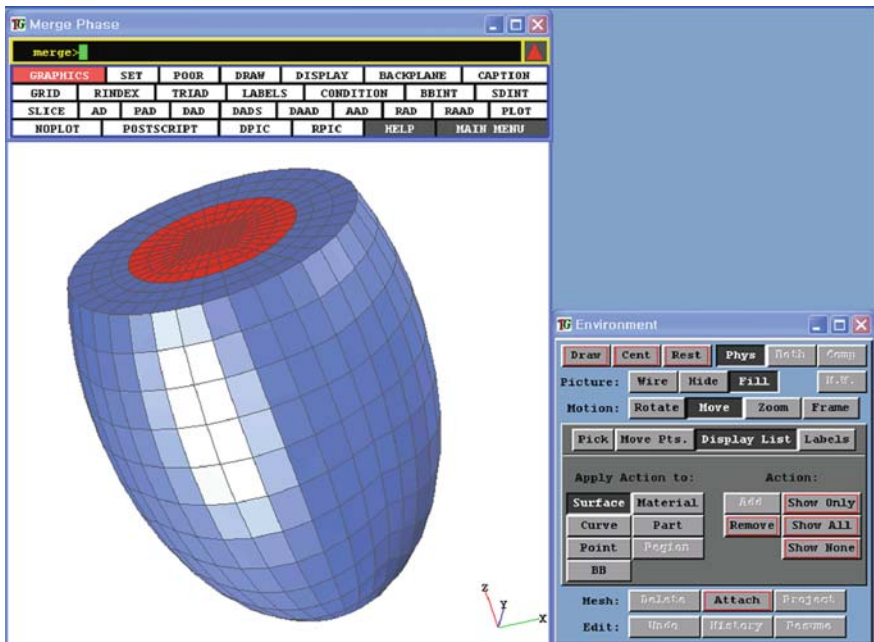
TG Merge Phase

merge>

| GRAPHICS | SET | POOR | DRAW | DISPLAY | BACKPLANE | CAPTION |
|---|---|---|---|---|---|---|
| GRID | RINDEX | TRIAD | LABELS | CONDITION | BBINT | SDINT |
| SLICE | AD | PAD | DAD | DADS | DAAD | AAD | RAD | RAAD | PLOT |
| NOPLOT | POSTSCRIPT | DPIC | RPIC | HELP | MAIN MENU |

TG Environment

Draw Cent Rest Phys Both Comp

Picture: Wire Hide Fill N.W.

Motion: Rotate Move Zoom Frame

Pick Move Pts. Display List Labels

Apply Action to: Action:

Surface Material Add Show Only

Curve Part Remove Show All

Point Region Show None

BB

Mesh: Delete Attach Project

Edit: Undo History Resume

z y x